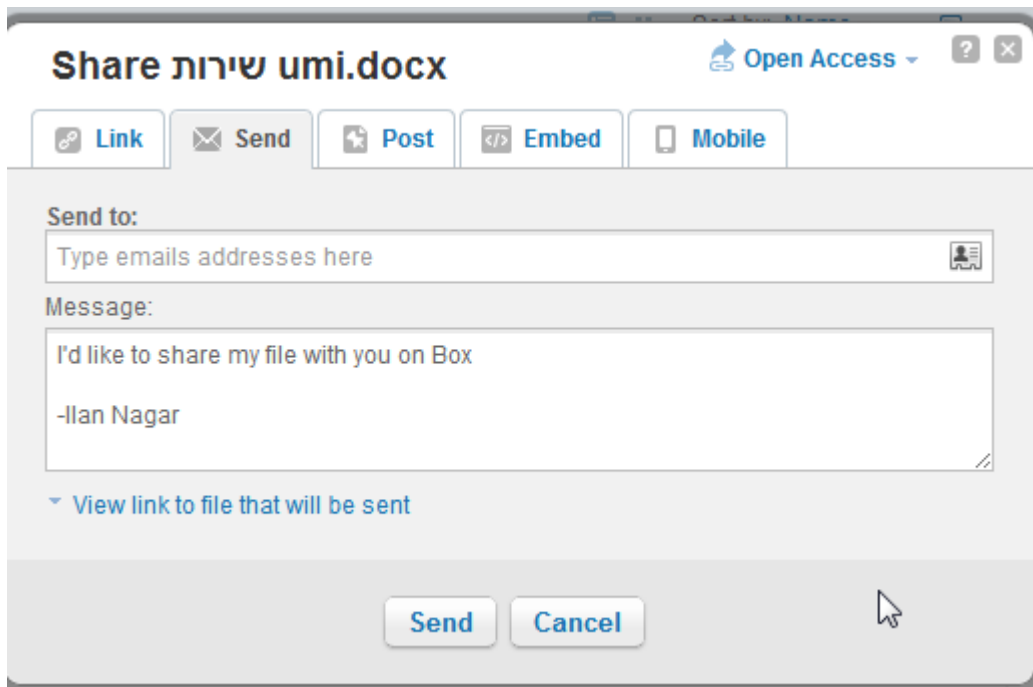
Share שירות umi.docx

Open Access

?

Link
Send
Post
Embed
Mobile

Send to:

Type emails addresses here

Message:

I'd like to share my file with you on Box

-Ilan Nagar

View link to file that will be sent

Send
Cancel